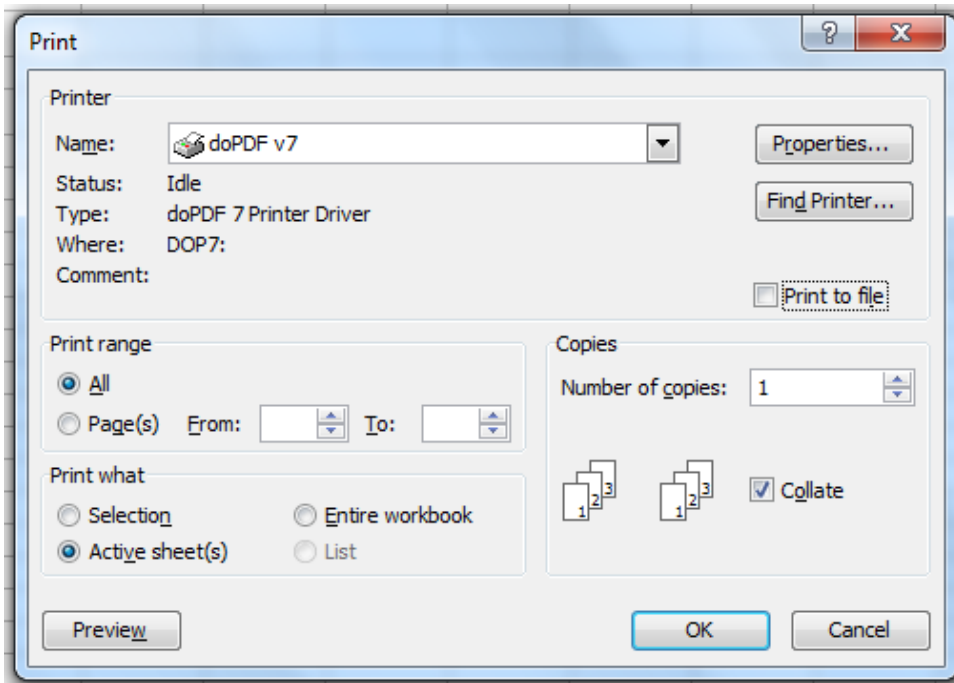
Print

?

X

Printer

Name: doPDF v7

Properties...

Status: Idle

Find Printer...

Type: doPDF 7 Printer Driver

Where: DOP7:

Comment:

Print to file

Print range

All

Page(s) From: To:

Copies

Number of copies: 1

Print what

Selection

Entire workbook

Active sheet(s)

List

1 2 3

1 2 3

Collate

Preview

OK

Cancel